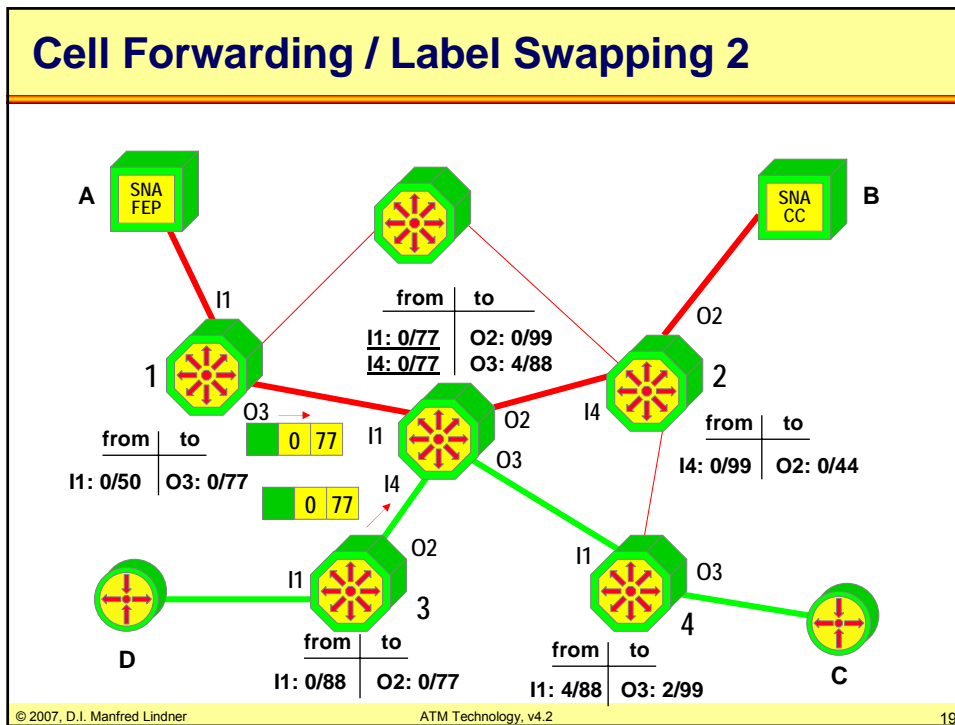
Cell Forwarding / Label Swapping 2

A

SNA FEP

SNA CC

B

I1

| from | to |
|---|---|
| I1: 0/77 | O2: 0/99 |
| I4: 0/77 | O3: 4/88 |

O2

1

2

O3

0 77

I1

O2

I4

| from | to |
|---|---|
| I1: 0/50 | O3: 0/77 |

O3

| from | to |
|---|---|
| I4: 0/99 | O2: 0/44 |

0 77

I4

O2

I1

O3

I1

3

4

D

C

| from | to |
|---|---|
| I1: 0/88 | O2: 0/77 |

| from | to |
|---|---|
| I1: 4/88 | O3: 2/99 |

© 2007, D.I. Manfred Lindner

ATM Technology, v4.2

19